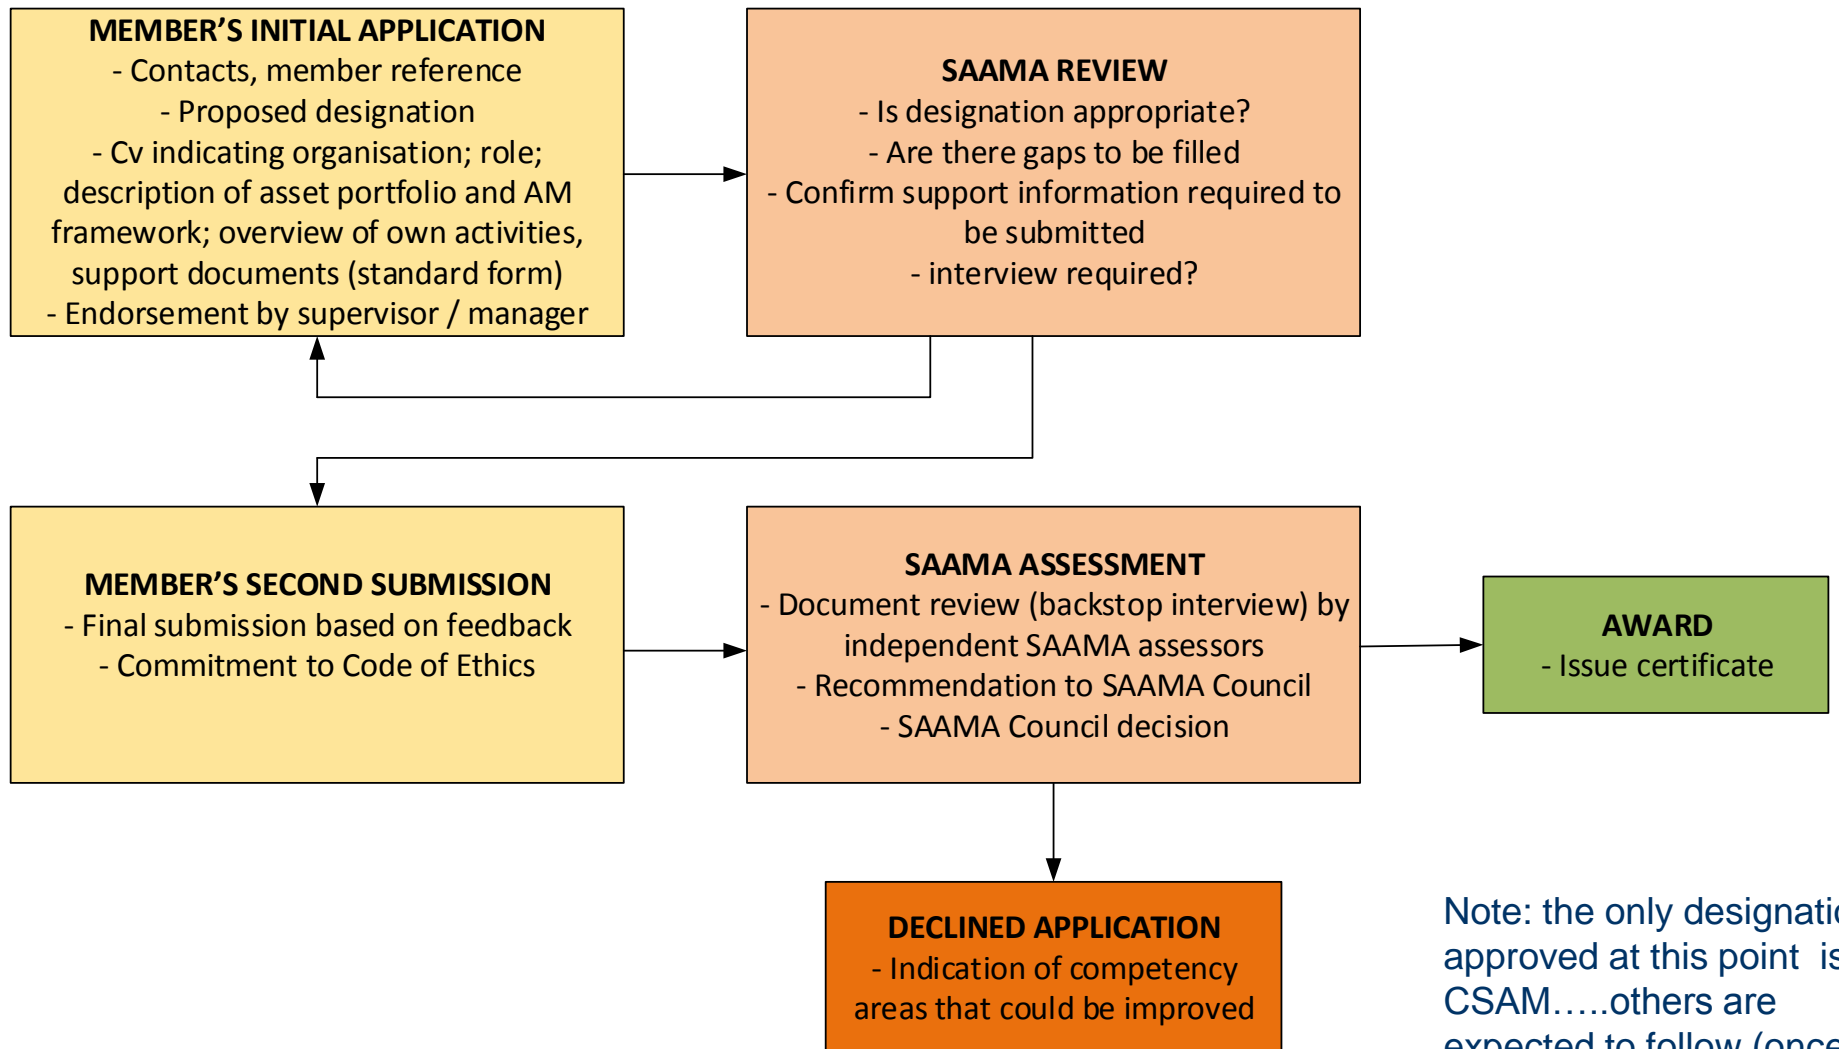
MEMBER'S INITIAL APPLICATION
- Contacts, member reference
- Proposed designation
- Cv indicating organisation; role; description of asset portfolio and AM framework; overview of own activities, support documents (standard form)
- Endorsement by supervisor / manager

SAAMA REVIEW
- Is designation appropriate?
- Are there gaps to be filled
- Confirm support information required to be submitted
- interview required?

MEMBER'S SECOND SUBMISSION
- Final submission based on feedback
- Commitment to Code of Ethics

SAAMA ASSESSMENT
- Document review (backstop interview) by independent SAAMA assessors
- Recommendation to SAAMA Council
- SAAMA Council decision

AWARD
- Issue certificate

DECLINED APPLICATION
- Indication of competency areas that could be improved

Note: the only designati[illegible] approved at this point is CSAM…..others are expected to follow (once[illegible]